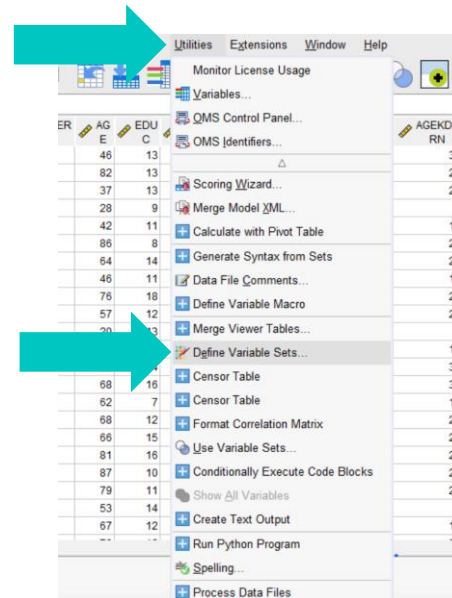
Utilities Extensions Window Help

Monitor License Usage
Variables...
OMS Control Panel...
OMS Identifiers...
Scoring Wizard...
Merge Model XML...
Calculate with Pivot Table
Generate Syntax from Sets
Data File Comments...
Define Variable Macro
Merge Viewer Tables...
Define Variable Sets...
Censor Table
Censor Table
Format Correlation Matrix
Use Variable Sets...
Conditionally Execute Code Blocks
Show All Variables
Create Text Output
Run Python Program
Spelling...
Process Data Files

| ER | AGE | EDUC |
|---|---|---|
| | 46 | 13 |
| | 82 | 13 |
| | 37 | 13 |
| | 28 | 9 |
| | 42 | 11 |
| | 86 | 8 |
| | 64 | 14 |
| | 46 | 11 |
| | 76 | 18 |
| | 57 | 12 |
| | 20 | 13 |
| | 68 | 16 |
| | 62 | 7 |
| | 68 | 12 |
| | 66 | 15 |
| | 81 | 16 |
| | 87 | 10 |
| | 79 | 11 |
| | 53 | 14 |
| | 67 | 12 |

AGEKDRN